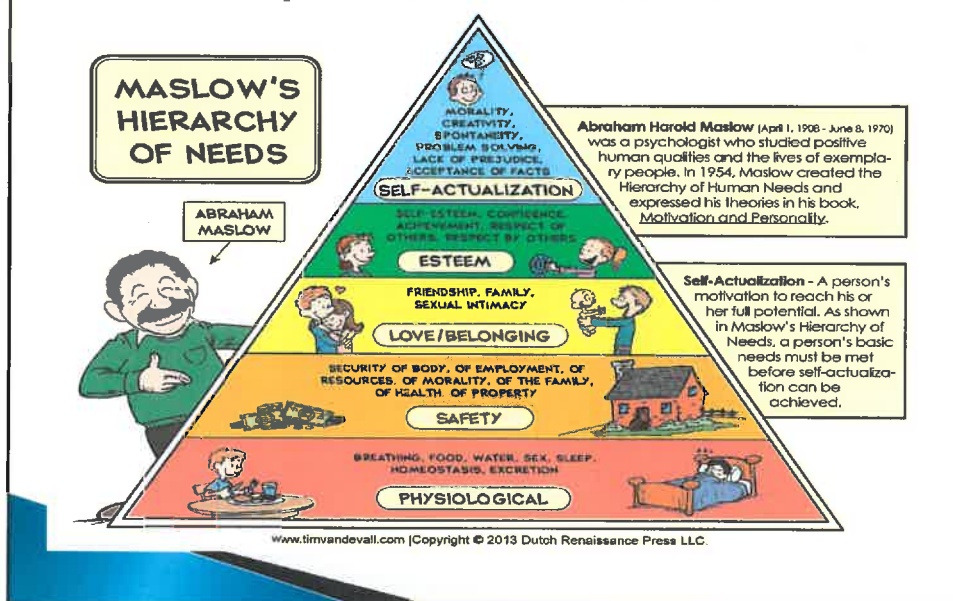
MASLOW'S HIERARCHY OF NEEDS

ABRAHAM MASLOW

MORALITY, CREATIVITY, SPONTANEITY, PROBLEM SOLVING, LACK OF PREJUDICE, ACCEPTANCE OF FACTS

SELF-ACTUALIZATION

SELF-ESTEEM, CONFIDENCE, ACHIEVEMENT, RESPECT OF OTHERS, RESPECT BY OTHERS

ESTEEM

FRIENDSHIP, FAMILY, SEXUAL INTIMACY

LOVE/BELONGING

SECURITY OF BODY, OF EMPLOYMENT, OF RESOURCES, OF MORALITY, OF THE FAMILY, OF HEALTH, OF PROPERTY

SAFETY

BREATHING, FOOD, WATER, SEX, SLEEP, HOMEOSTASIS, EXCRETION

PHYSIOLOGICAL

Abraham Harold Maslow (April 1, 1908 - June 8, 1970) was a psychologist who studied positive human qualities and the lives of exemplary people. In 1954, Maslow created the Hierarchy of Human Needs and expressed his theories in his book, Motivation and Personality.

Self-Actualization - A person's motivation to reach his or her full potential. As shown in Maslow's Hierarchy of Needs, a person's basic needs must be met before self-actualization can be achieved.

www.timvandevall.com |Copyright © 2013 Dutch Renaissance Press LLC.